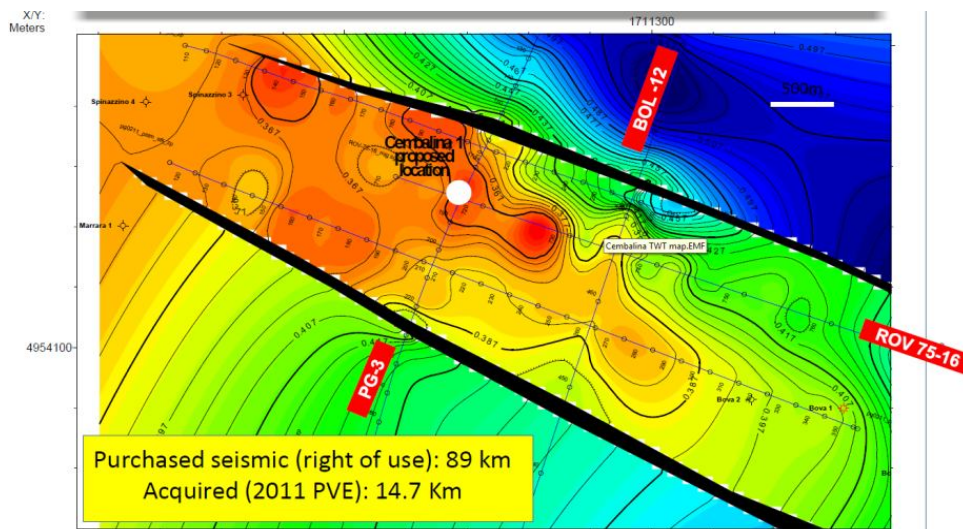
X/Y:
Meters

1711300

4954100

500m

BOL-12

Spinazzino 4

Spinazzino 3

Cembalina 1 proposed location

Marrara 1

Cembalina TWT map.EMF

ROV 75-16

PG-3

Bova 2

Bova 1

0.407

0.367

0.387

0.411

Purchased seismic (right of use): 89 km
Acquired (2011 PVE): 14.7 Km